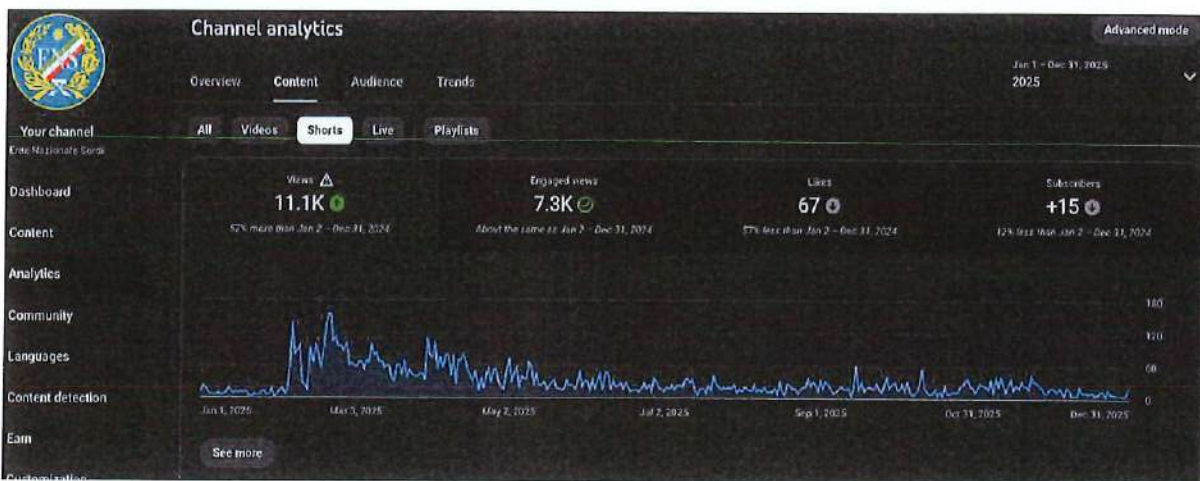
Channel analytics

Advanced mode

Overview Content Audience Trends

Jan 1 – Dec 31, 2025
2025

Your channel
Ente Nazionale Sordi

All Videos Shorts Live Playlists

Dashboard

Content

Analytics

Community

Languages

Content detection

Earn

Customization

Views
11.1K
57% more than Jan 2 – Dec 31, 2024

Engaged views
7.3K
About the same as Jan 2 – Dec 31, 2024

Likes
67
57% less than Jan 2 – Dec 31, 2024

Subscribers
+15
12% less than Jan 2 – Dec 31, 2024

180
120
60
0

Jan 1, 2025 Mar 3, 2025 May 2, 2025 Jul 2, 2025 Sep 1, 2025 Oct 31, 2025 Dec 31, 2025

See more